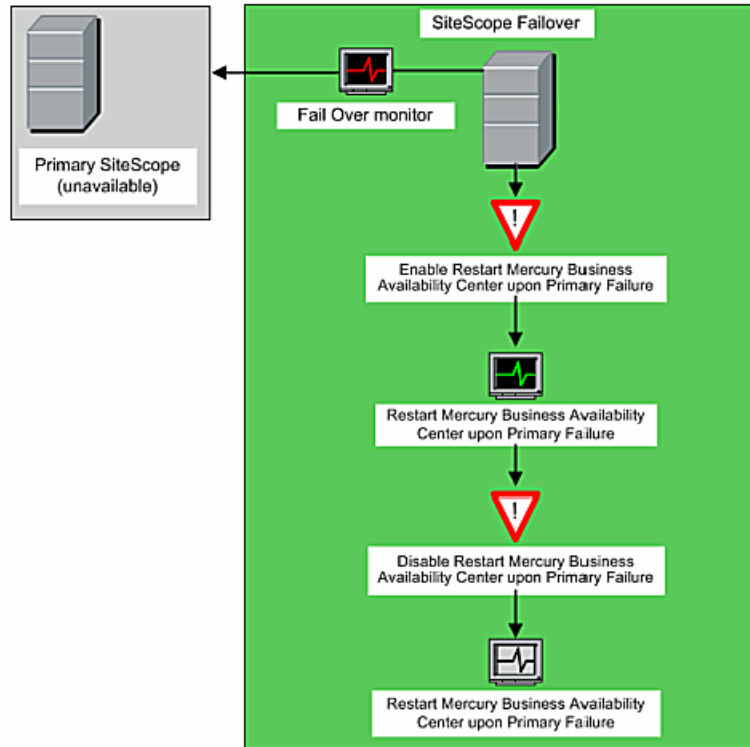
Primary SiteScope (unavailable)

SiteScope Failover

Fail Over monitor

Enable Restart Mercury Business Availability Center upon Primary Failure

Restart Mercury Business Availability Center upon Primary Failure

Disable Restart Mercury Business Availability Center upon Primary Failure

Restart Mercury Business Availability Center upon Primary Failure